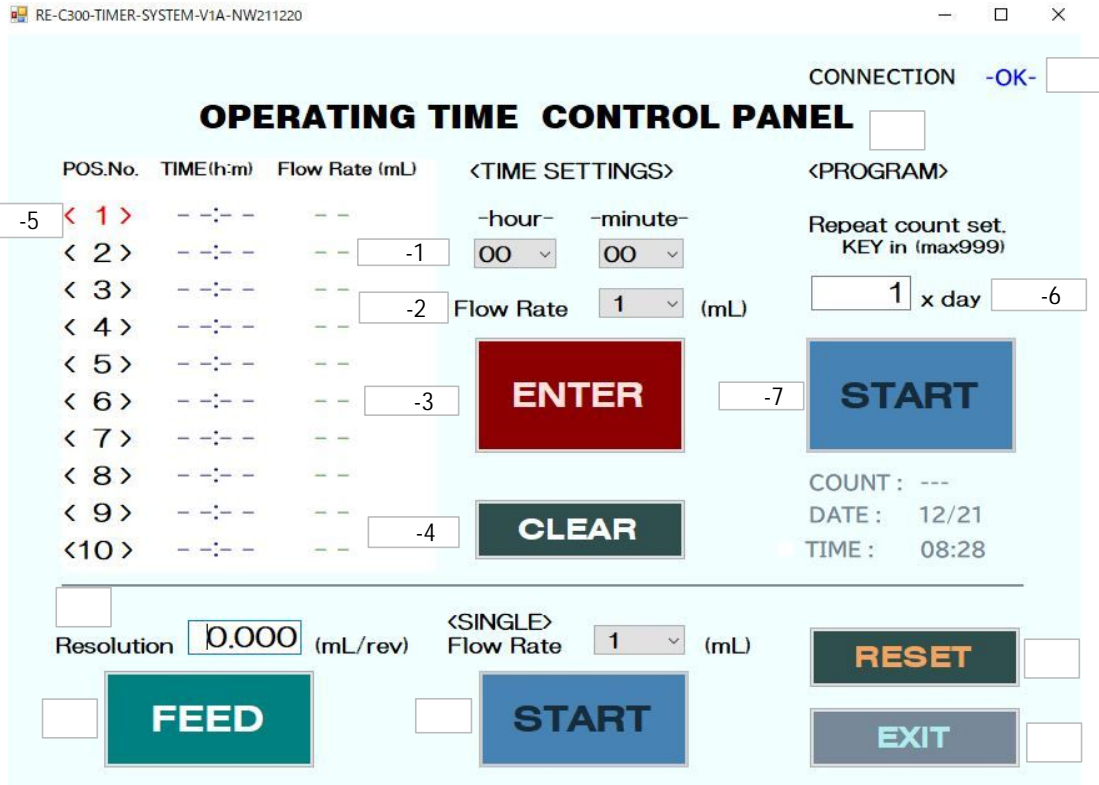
RE-C300-TIMER-SYSTEM-V1A-NW211220

CONNECTION -OK-

OPERATING TIME CONTROL PANEL

POS.No. TIME(h:m) Flow Rate (mL)

-5 < 1 > --:-- --
< 2 > --:-- -- -1
< 3 > --:-- -- -2
< 4 > --:-- --
< 5 > --:-- --
< 6 > --:-- -- -3
< 7 > --:-- --
< 8 > --:-- --
< 9 > --:-- -- -4
<10> --:-- --

<TIME SETTINGS>

-hour- -minute-

00 00

Flow Rate 1 (mL)

ENTER

CLEAR

<PROGRAM>

Repeat count set. KEY in (max999)

1 x day -6

-7 START

COUNT : ---
DATE : 12/21
TIME : 08:28

Resolution 0.000 (mL/rev)

FEED

<SINGLE>
Flow Rate 1 (mL)

START

RESET

EXIT